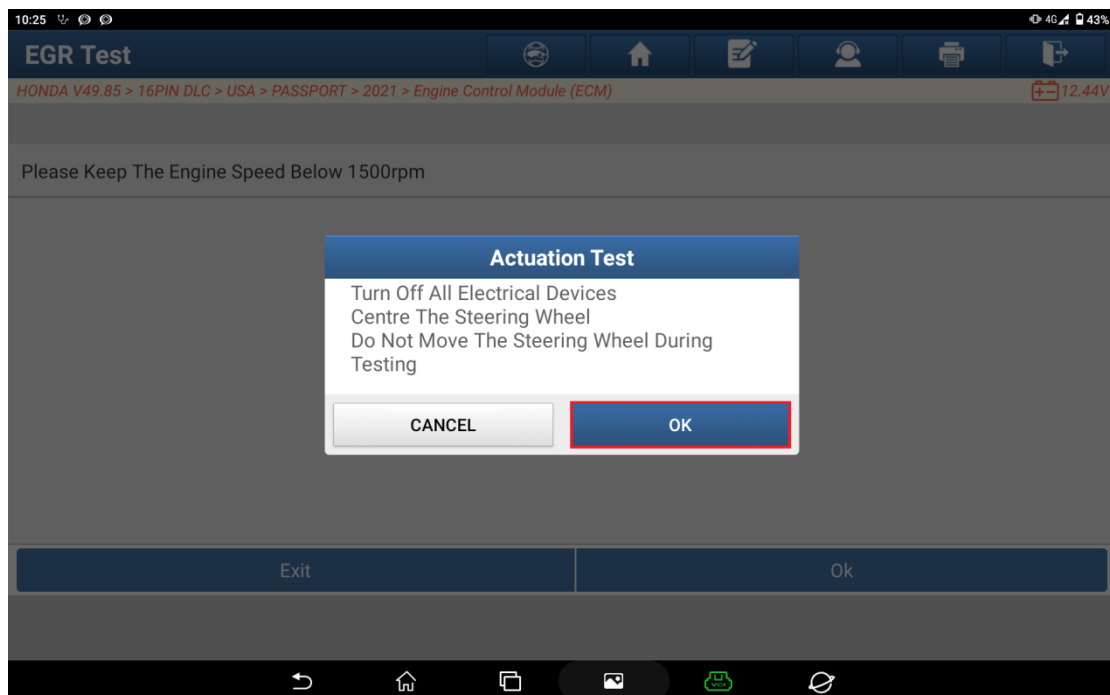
10:25
4G 43%
EGR Test
HONDA V49.85 > 16PIN DLC > USA > PASSPORT > 2021 > Engine Control Module (ECM)
12.44V
Please Keep The Engine Speed Below 1500rpm
Actuation Test
Turn Off All Electrical Devices
Centre The Steering Wheel
Do Not Move The Steering Wheel During Testing
CANCEL
OK
Exit
Ok
VCI